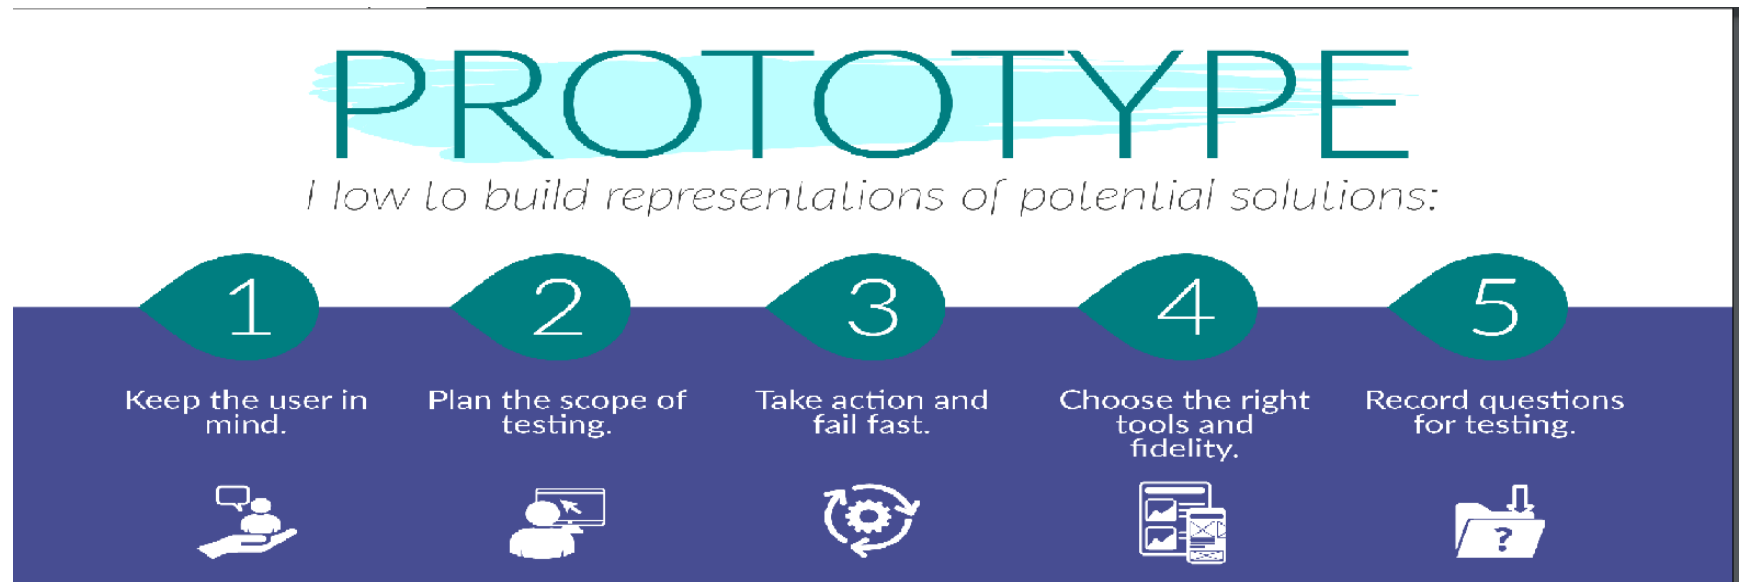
PROTOTYPE

How to build representations of potential solutions:

1
Keep the user in mind.

2
Plan the scope of testing.

3
Take action and fail fast.

4
Choose the right tools and fidelity.

5
Record questions for testing.

?